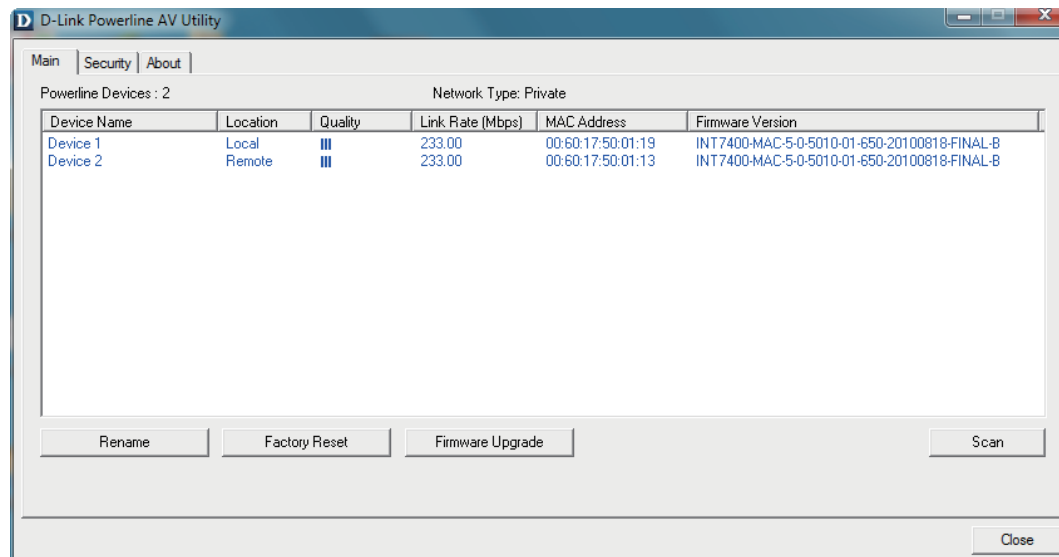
D D-Link Powerline AV Utility

Main | Security | About

Powerline Devices : 2

Network Type: Private

| Device Name | Location | Quality | Link Rate (Mbps) | MAC Address | Firmware Version |
|---|---|---|---|---|---|
| Device 1 | Local | III | 233.00 | 00:60:17:50:01:19 | INT7400-MAC-5-0-5010-01-650-20100818-FINAL-B |
| Device 2 | Remote | III | 233.00 | 00:60:17:50:01:13 | INT7400-MAC-5-0-5010-01-650-20100818-FINAL-B |

Rename | Factory Reset | Firmware Upgrade | Scan

Close